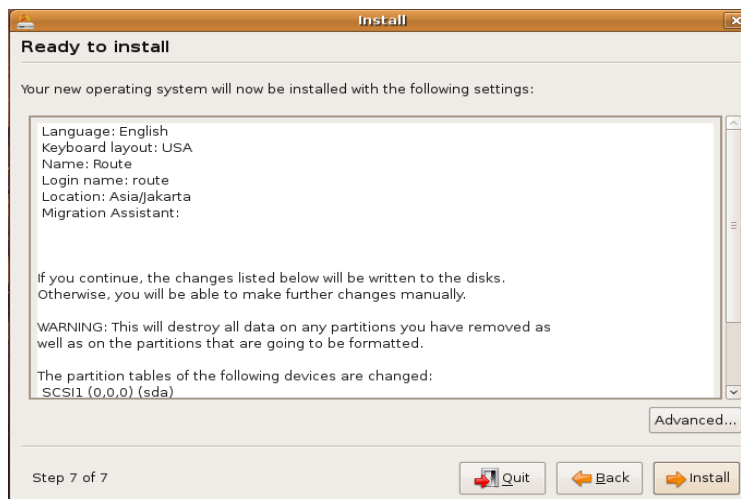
Install

Ready to install

Your new operating system will now be installed with the following settings:

Language: English
Keyboard layout: USA
Name: Route
Login name: route
Location: Asia/Jakarta
Migration Assistant:

If you continue, the changes listed below will be written to the disks. Otherwise, you will be able to make further changes manually.

WARNING: This will destroy all data on any partitions you have removed as well as on the partitions that are going to be formatted.

The partition tables of the following devices are changed:
SCSI1 (0,0,0) (sda)

Advanced...

Step 7 of 7

Quit

Back

Install